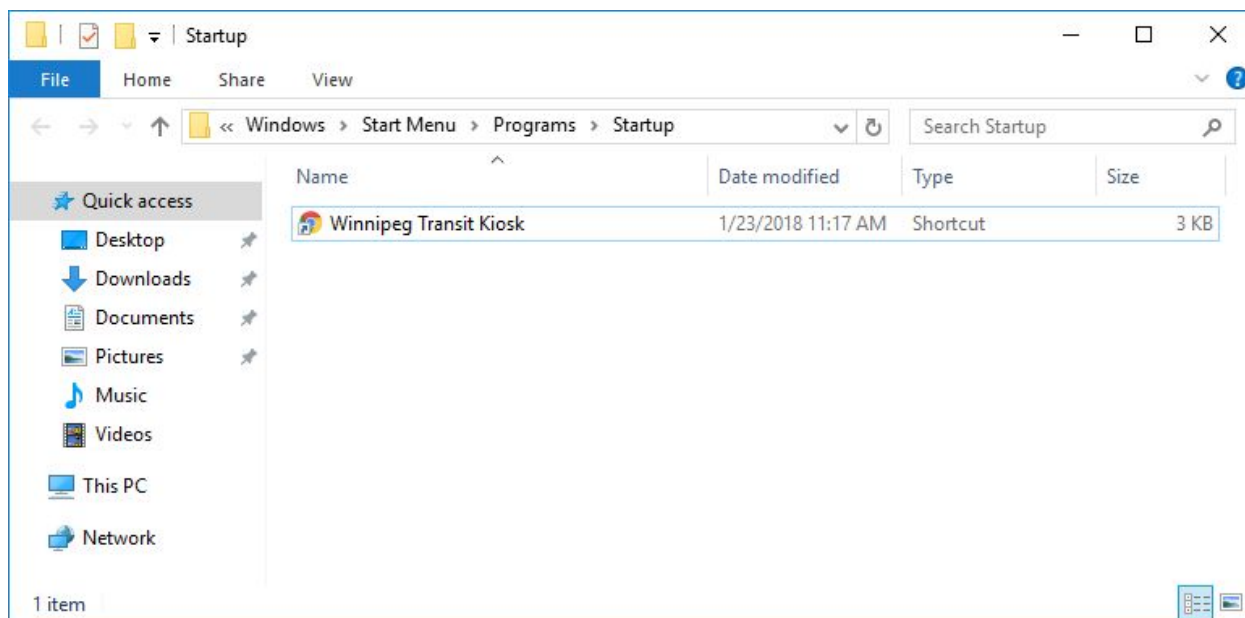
Startup

File Home Share View

« Windows › Start Menu › Programs › Startup

Search Startup

Quick access
Desktop
Downloads
Documents
Pictures
Music
Videos
This PC
Network

| Name | Date modified | Type | Size |
|---|---|---|---|
| Winnipeg Transit Kiosk | 1/23/2018 11:17 AM | Shortcut | 3 KB |

1 item